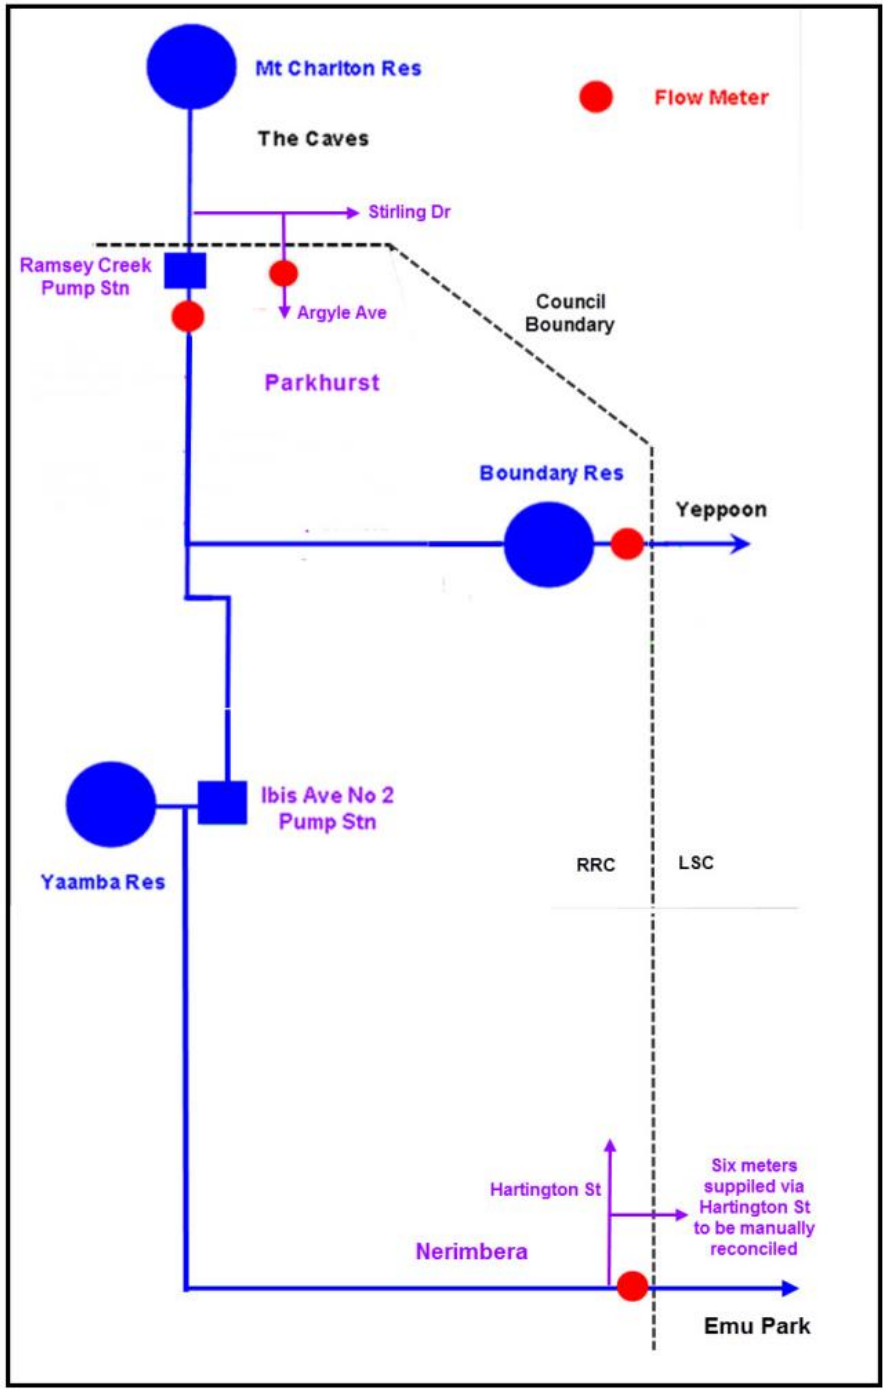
Mt Charlton Res

Flow Meter

The Caves

Stirling Dr

Ramsey Creek Pump Stn

Argyle Ave

Council Boundary

Parkhurst

Boundary Res

Yeppoon

Ibis Ave No 2 Pump Stn

Yaamba Res

RRC

LSC

Hartington St

Six meters suppiled via Hartington St to be manually reconciled

Nerimbera

Emu Park